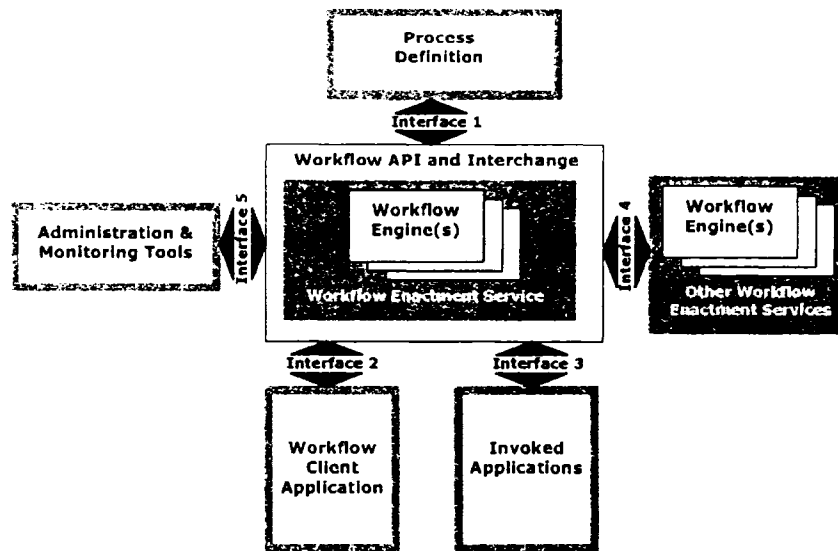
Process Definition

Interface 1

Workflow API and Interchange

Administration & Monitoring Tools

Interface 5

Workflow Engine(s)

Workflow Enactment Service

Interface 4

Workflow Engine(s)

Other Workflow Enactment Services

Interface 2

Interface 3

Workflow Client Application

Invoked Applications